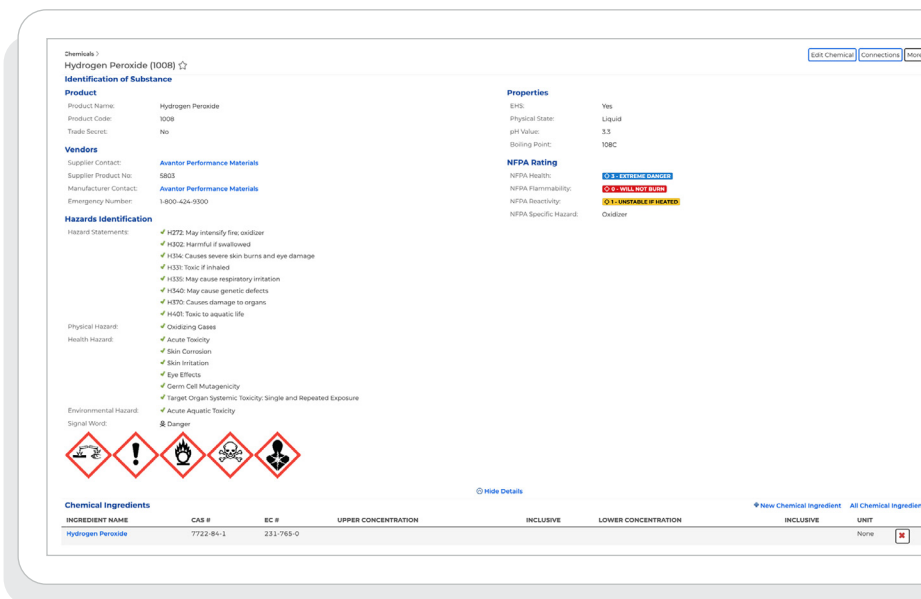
Chemicals >
Hydrogen Peroxide (1008) ☆

Edit Chemical Connections More

Identification of Substance

Product

Product Name: Hydrogen Peroxide
Product Code: 1008
Trade Secret: No

Vendors

Supplier Contact: Avantor Performance Materials
Supplier Product No: 5803
Manufacturer Contact: Avantor Performance Materials
Emergency Number: 1-800-424-9300

Hazards Identification

Hazard Statements: H272: May intensify fire; oxidizer
H302: Harmful if swallowed
H314: Causes severe skin burns and eye damage
H331: Toxic if inhaled
H335: May cause respiratory irritation
H340: May cause genetic defects
H370: Causes damage to organs
H401: Toxic to aquatic life
Physical Hazard: Oxidizing Gases
Health Hazard: Acute Toxicity
Skin Corrosion
Skin Irritation
Eye Effects
Germ Cell Mutagenicity
Target Organ Systemic Toxicity: Single and Repeated Exposure
Environmental Hazard: Acute Aquatic Toxicity
Signal Word: Danger

Properties

EHS: Yes
Physical State: Liquid
pH Value: 3.3
Boiling Point: 108C

NFPA Rating

NFPA Health: 3 - EXTREME DANGER
NFPA Flammability: 0 - WILL NOT BURN
NFPA Reactivity: 1 - UNSTABLE IF HEATED
NFPA Specific Hazard: Oxidizer

Hide Details

Chemical Ingredients

+ New Chemical Ingredient All Chemical Ingredien

| INGREDIENT NAME | CAS # | EC # | UPPER CONCENTRATION | INCLUSIVE | LOWER CONCENTRATION | INCLUSIVE | UNIT |
|---|---|---|---|---|---|---|---|
| Hydrogen Peroxide | 7722-84-1 | 231-765-0 | | | | | None |